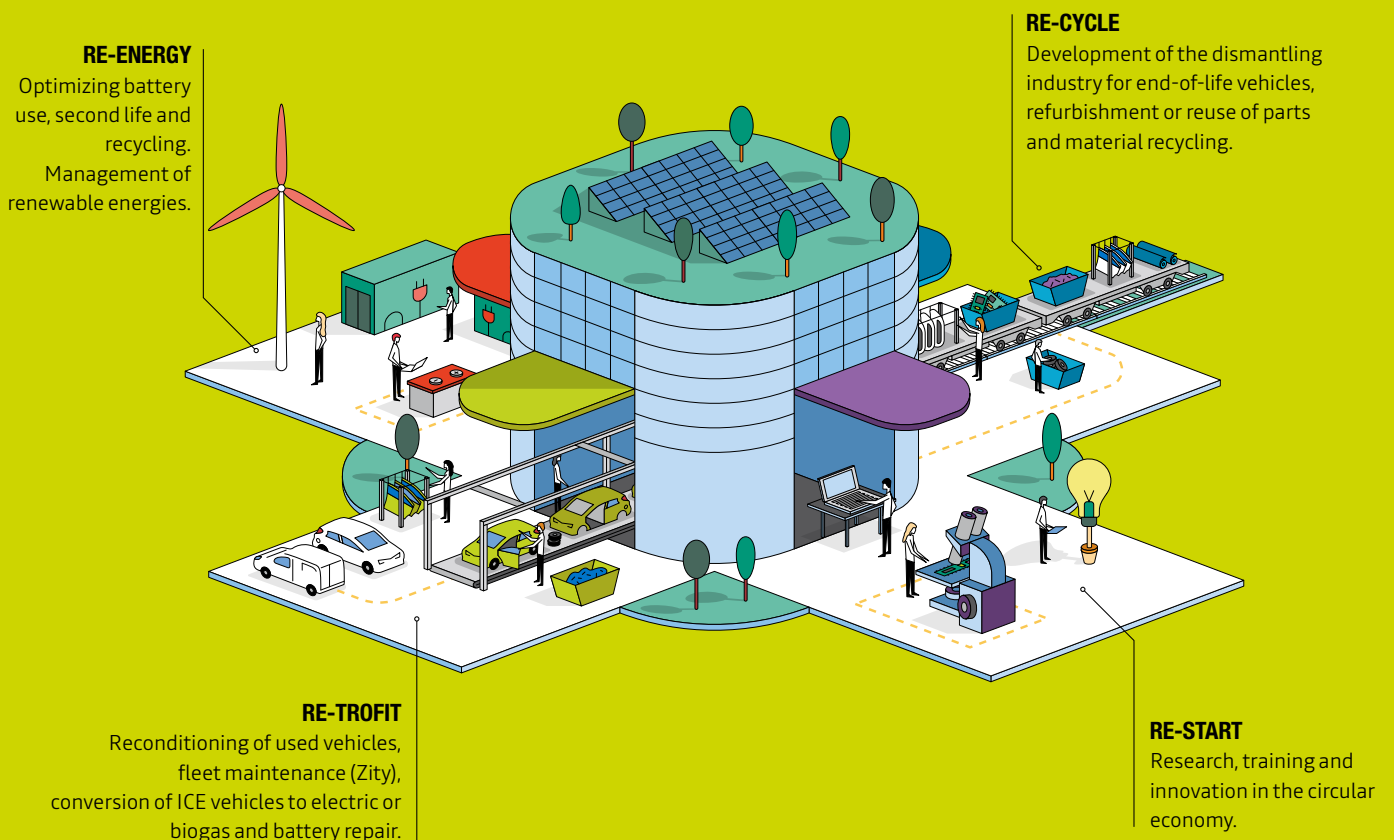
RE-ENERGY
Optimizing battery use, second life and recycling. Management of renewable energies.

RE-CYCLE
Development of the dismantling industry for end-of-life vehicles, refurbishment or reuse of parts and material recycling.

RE-TROFIT
Reconditioning of used vehicles, fleet maintenance (Zity), conversion of ICE vehicles to electric or biogas and battery repair.

RE-START
Research, training and innovation in the circular economy.